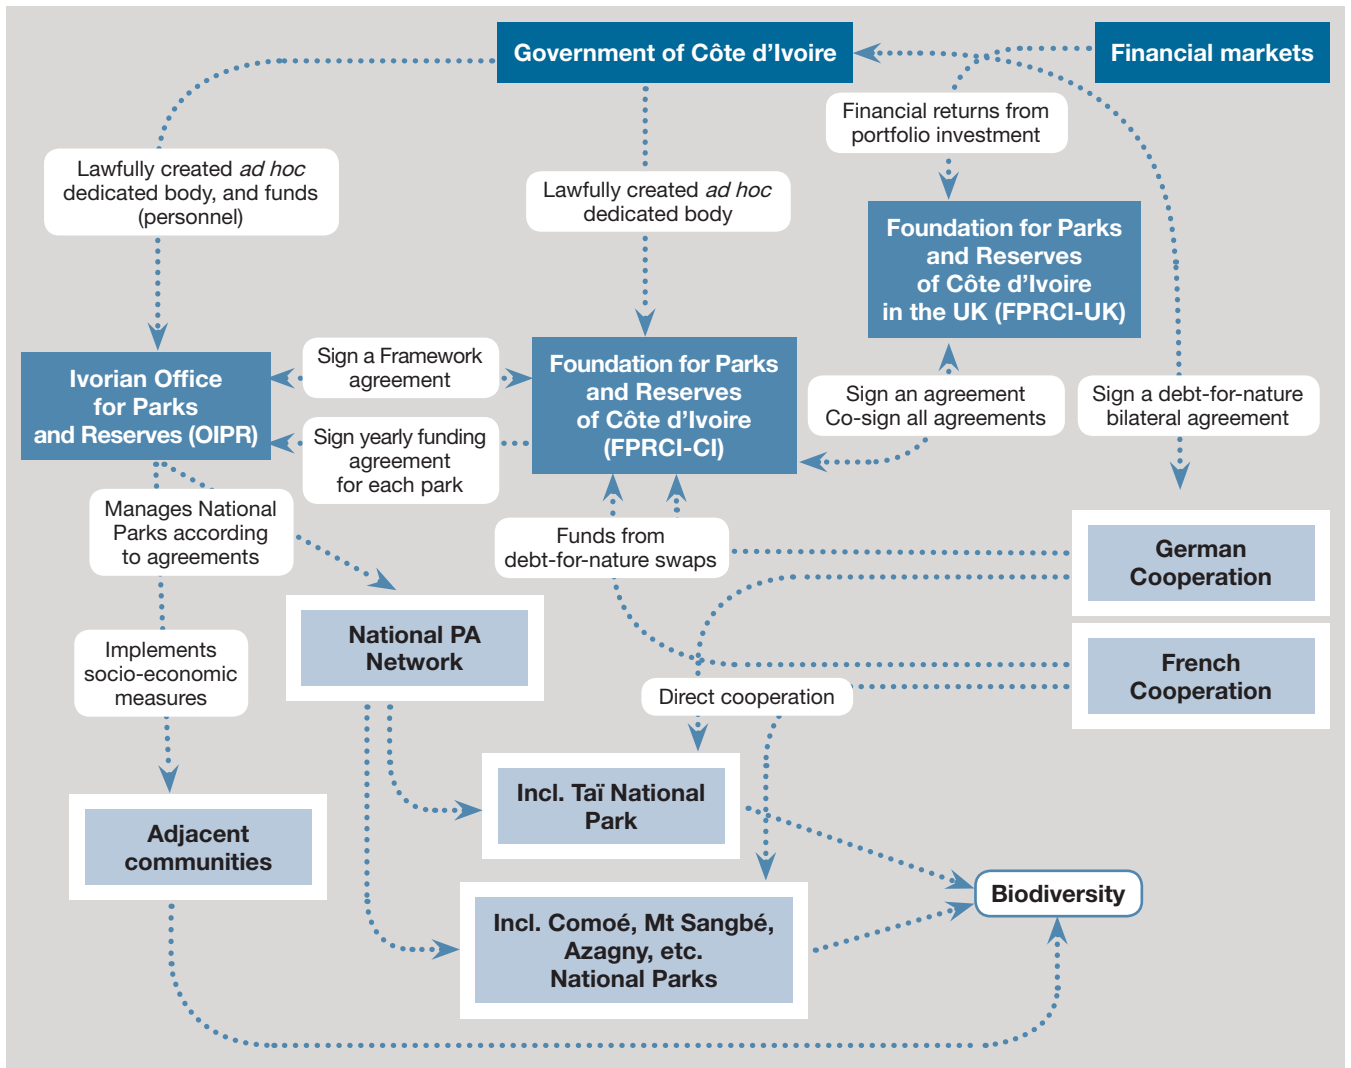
Government of Côte d'Ivoire

Financial markets

Financial returns from portfolio investment

Lawfully created *ad hoc* dedicated body, and funds (personnel)

Lawfully created *ad hoc* dedicated body

Foundation for Parks and Reserves of Côte d'Ivoire in the UK (FPRCI-UK)

Ivorian Office for Parks and Reserves (OIPR)

Sign a Framework agreement

Sign yearly funding agreement for each park

Foundation for Parks and Reserves of Côte d'Ivoire (FPRCI-CI)

Sign an agreement Co-sign all agreements

Sign a debt-for-nature bilateral agreement

Manages National Parks according to agreements

Funds from debt-for-nature swaps

German Cooperation

National PA Network

French Cooperation

Implements socio-economic measures

Direct cooperation

Incl. Taï National Park

Adjacent communities

Biodiversity

Incl. Comoé, Mt Sangbé, Azagny, etc. National Parks